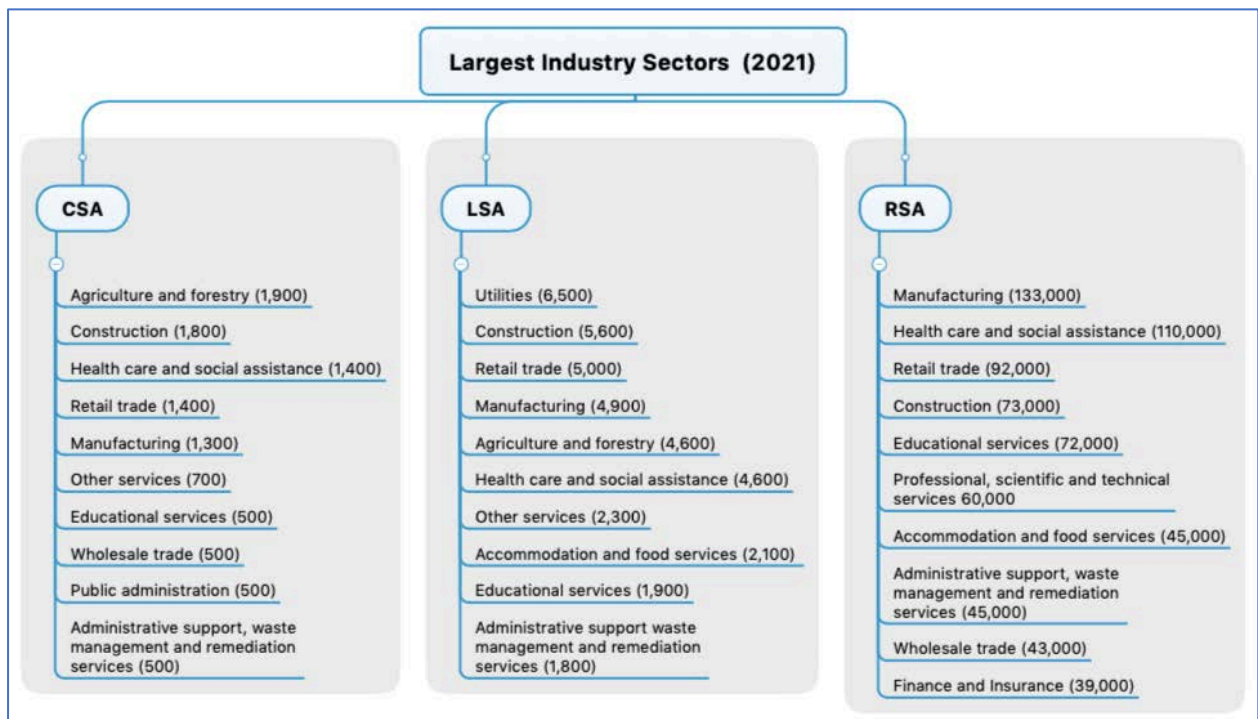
Largest Industry Sectors (2021)

CSA

Agriculture and forestry (1,900)
Construction (1,800)
Health care and social assistance (1,400)
Retail trade (1,400)
Manufacturing (1,300)
Other services (700)
Educational services (500)
Wholesale trade (500)
Public administration (500)
Administrative support, waste management and remediation services (500)

LSA

Utilities (6,500)
Construction (5,600)
Retail trade (5,000)
Manufacturing (4,900)
Agriculture and forestry (4,600)
Health care and social assistance (4,600)
Other services (2,300)
Accommodation and food services (2,100)
Educational services (1,900)
Administrative support waste management and remediation services (1,800)

RSA

Manufacturing (133,000)
Health care and social assistance (110,000)
Retail trade (92,000)
Construction (73,000)
Educational services (72,000)
Professional, scientific and technical services 60,000
Accommodation and food services (45,000)
Administrative support, waste management and remediation services (45,000)
Wholesale trade (43,000)
Finance and Insurance (39,000)